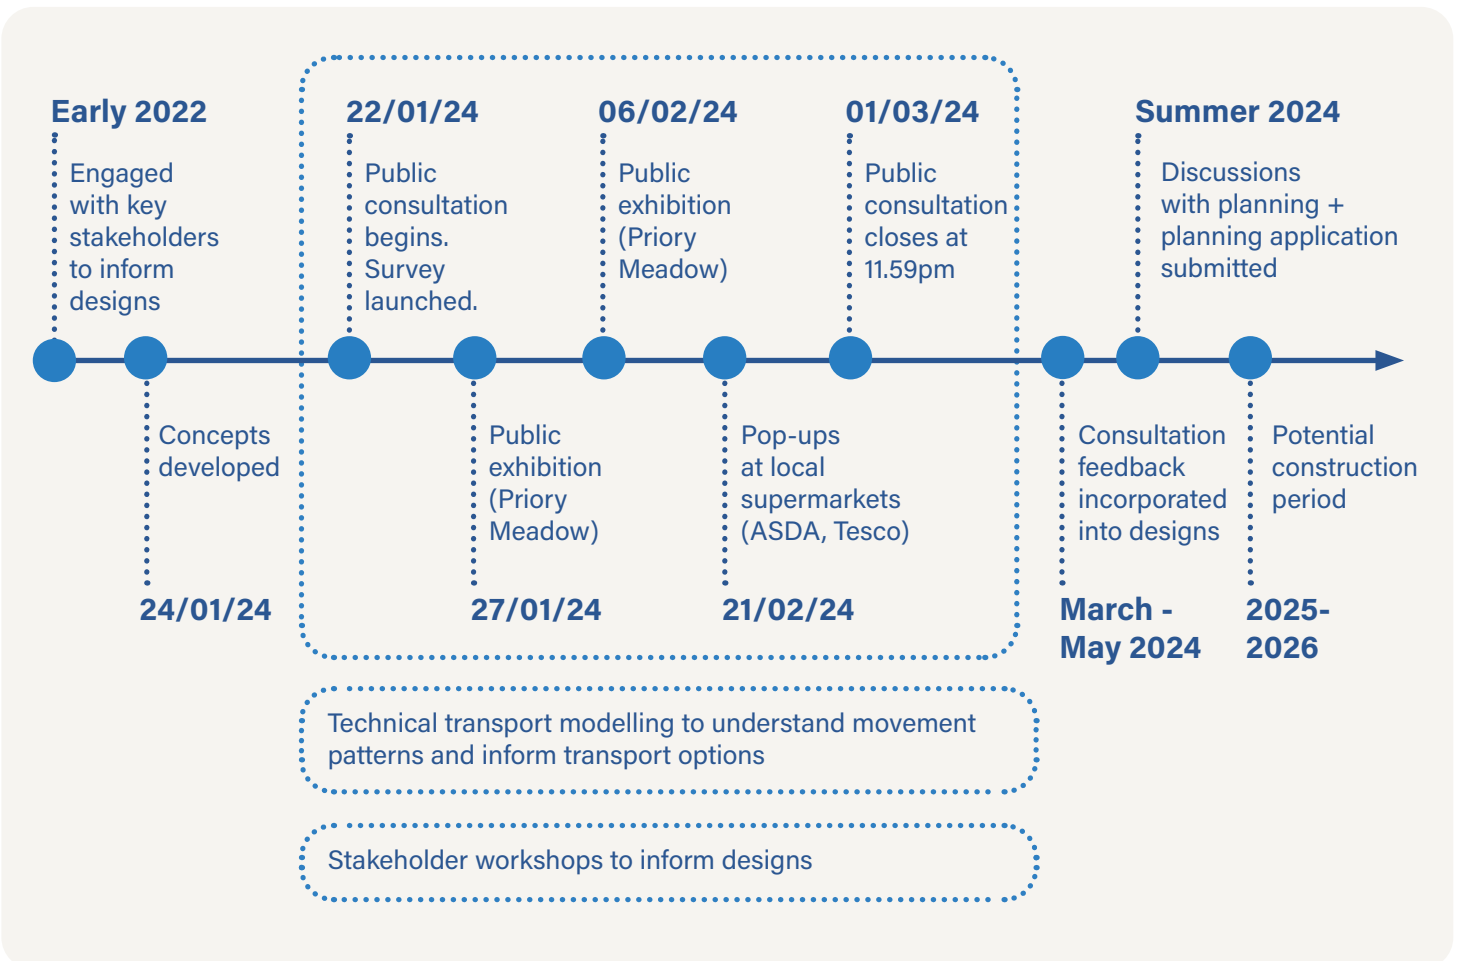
Early 2022
Engaged with key stakeholders to inform designs

Concepts developed
24/01/24

22/01/24
Public consultation begins. Survey launched.

Public exhibition (Priory Meadow)
27/01/24

06/02/24
Public exhibition (Priory Meadow)

Pop-ups at local supermarkets (ASDA, Tesco)
21/02/24

01/03/24
Public consultation closes at 11.59pm

Consultation feedback incorporated into designs
March - May 2024

Summer 2024
Discussions with planning + planning application submitted

Potential construction period
2025-2026

Technical transport modelling to understand movement patterns and inform transport options

Stakeholder workshops to inform designs